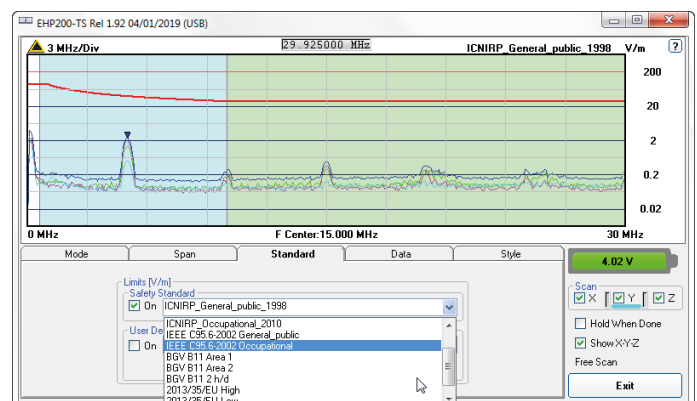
EHP200-TS Rel 1.92 04/01/2019 (USB)

3 MHz/Div 29.925000 MHz ICNIRP_General_public_1998 V/m ?

200
20
2
0.2
0.02

0 MHz F Center:15.000 MHz 30 MHz

Mode Span Standard Data Style

4.02 V

Limits [V/m]
Safety Standard
On ICNIRP_General_public_1998
User De
On
ICNIRP_Occupational_2010
IEEE C95.6-2002 General_public
IEEE C95.6-2002 Occupational
BGV B11 Area 1
BGV B11 Area 2
BGV B11 2 h/d
2013/35/EU High
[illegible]

Scan
X Y Z
Hold When Done
Show X-Y-Z
Free Scan
Exit